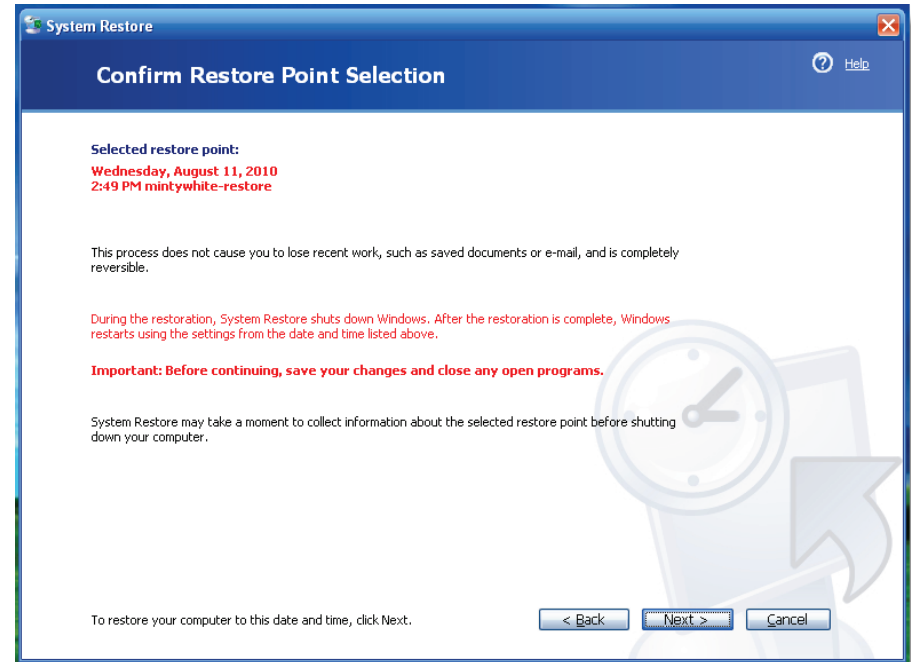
System Restore

Confirm Restore Point Selection

Help

Selected restore point:

Wednesday, August 11, 2010
2:49 PM mintywhite-restore

This process does not cause you to lose recent work, such as saved documents or e-mail, and is completely reversible.

During the restoration, System Restore shuts down Windows. After the restoration is complete, Windows restarts using the settings from the date and time listed above.

Important: Before continuing, save your changes and close any open programs.

System Restore may take a moment to collect information about the selected restore point before shutting down your computer.

To restore your computer to this date and time, click Next.

< Back Next > Cancel